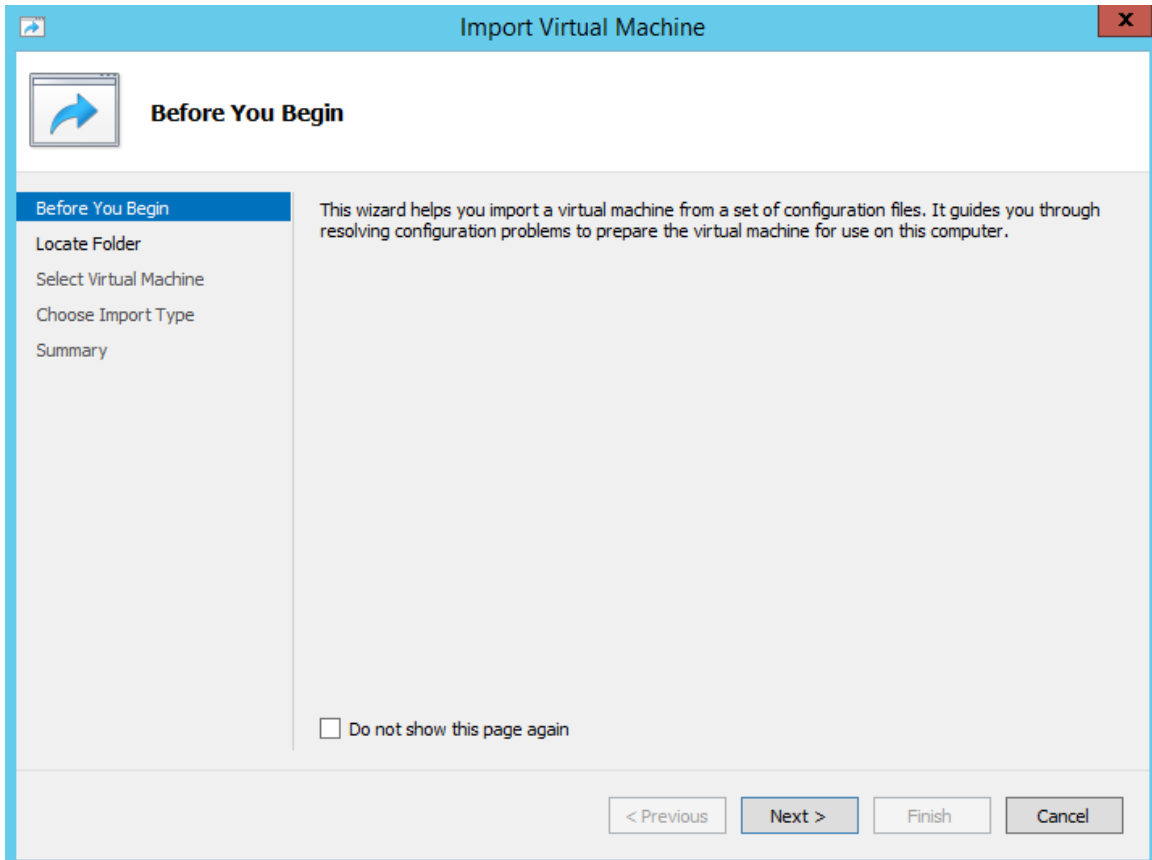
Import Virtual Machine

x

Before You Begin

Before You Begin
Locate Folder
Select Virtual Machine
Choose Import Type
Summary

This wizard helps you import a virtual machine from a set of configuration files. It guides you through resolving configuration problems to prepare the virtual machine for use on this computer.

Do not show this page again

< Previous
Next >
Finish
Cancel